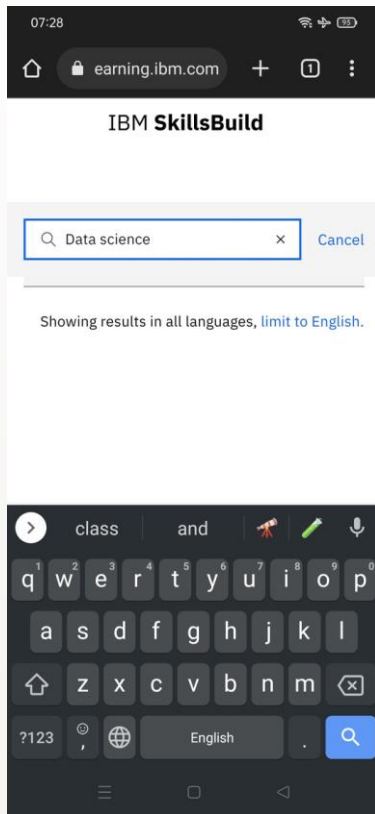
07:28

93

earning.ibm.com

1

IBM **SkillsBuild**

Data science

Cancel

Showing results in all languages, limit to English.

class

and

q 1 w 2 e 3 r 4 t 5 y 6 u 7 i 8 o 9 p 0

a s d f g h j k l

z x c v b n m

?123

,

English

.